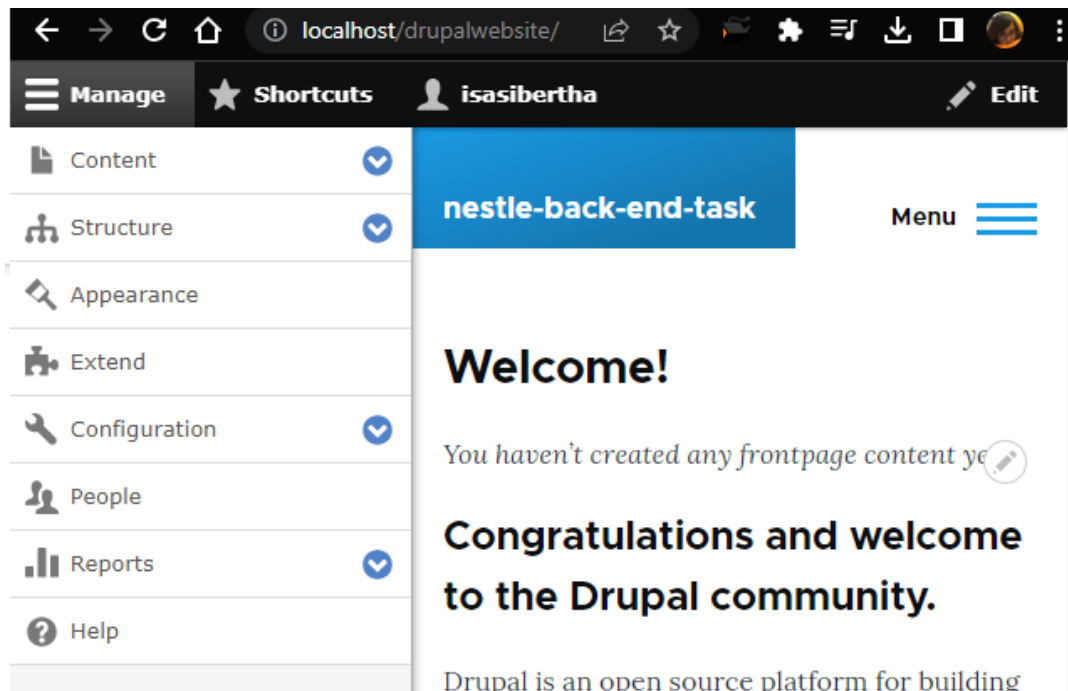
localhost/drupalwebsite/

Manage
Shortcuts
isasibertha
Edit

Content
Structure
Appearance
Extend
Configuration
People
Reports
Help

nestle-back-end-task

Menu

Welcome!

You haven't created any frontpage content ye

Congratulations and welcome to the Drupal community.

Drupal is an open source platform for building